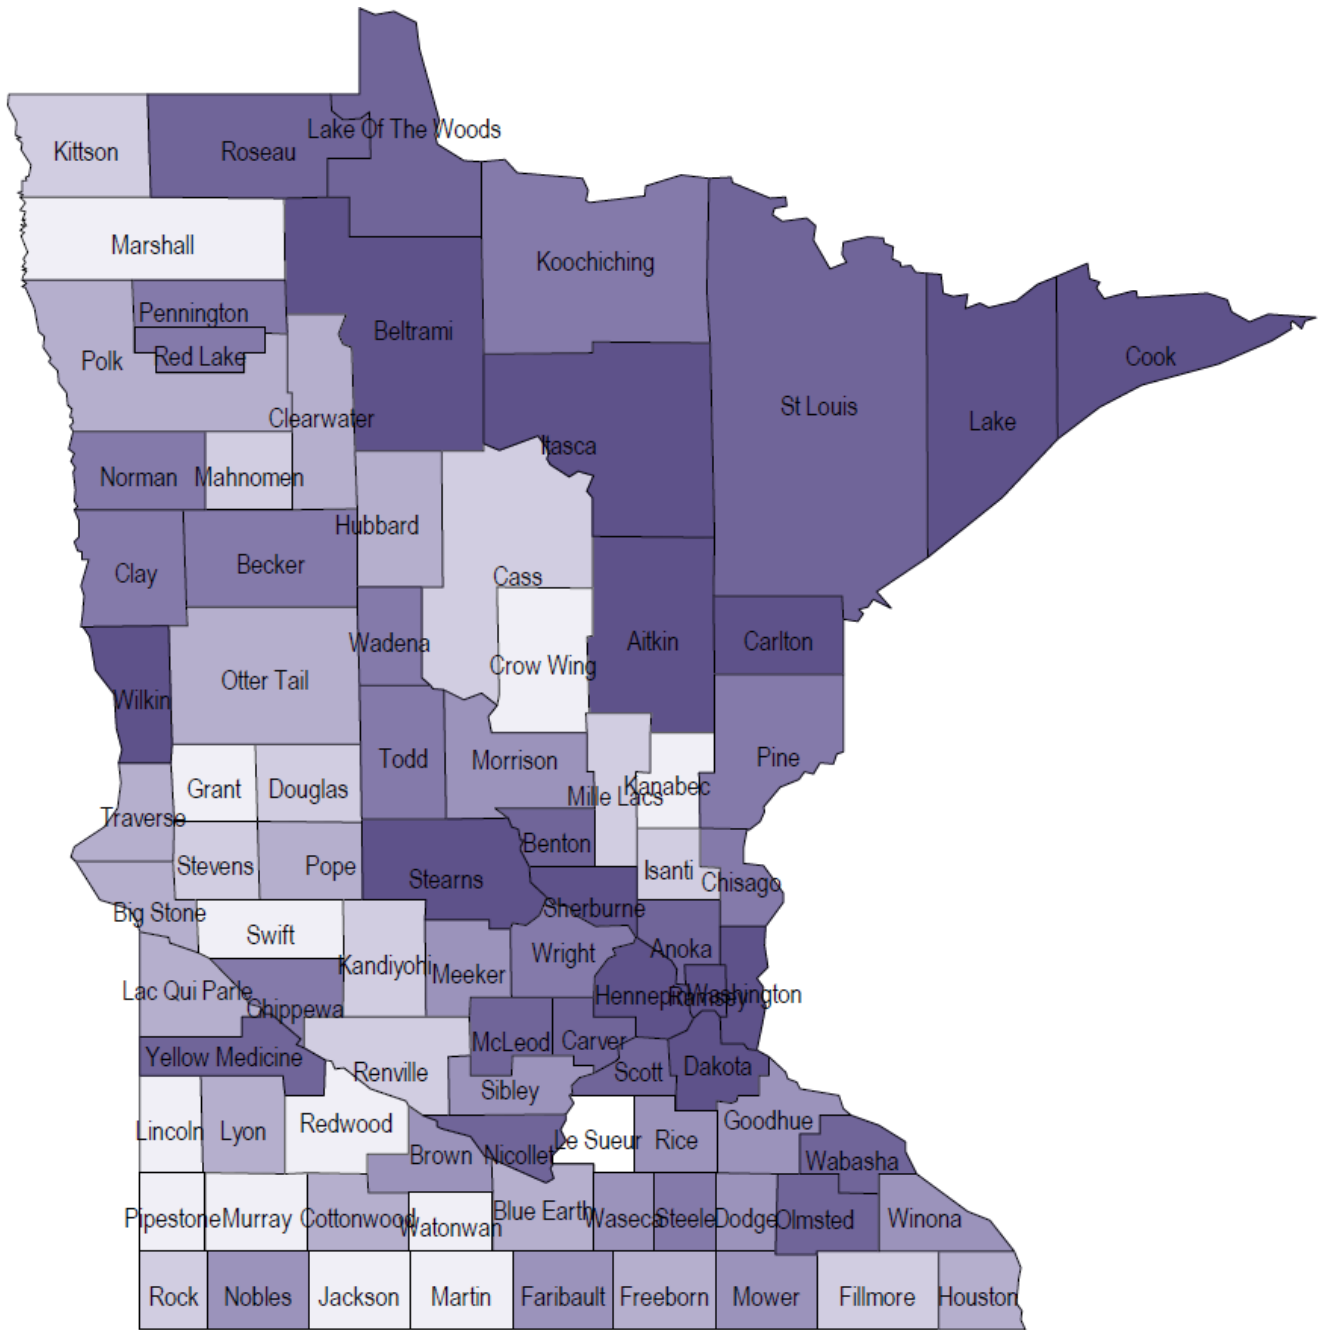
Kittson
Roseau
Lake Of The Woods
Marshall
Koochiching
Pennington
Beltrami
Polk
Red Lake
Cook
St Louis
Clearwater
Lake
Itasca
Norman
Mahnomen
Hubbard
Clay
Becker
Cass
Wadena
Aitkin
Carlton
Crow Wing
Wilkin
Otter Tail
Pine
Todd
Morrison
Grant
Douglas
Kanabec
Mille Lacs
Traverse
Benton
Stevens
Pope
Isanti
Chisago
Stearns
Big Stone
Sherburne
Swift
Anoka
Wright
Kandiyohi
Meeker
Lac Qui Parle
Hennepin
Ramsey
Washington
Chippewa
McLeod
Carver
Yellow Medicine
Renville
Scott
Dakota
Sibley
Goodhue
Lincoln
Lyon
Redwood
Le Sueur
Rice
Brown
Nicollet
Wabasha
Pipestone
Murray
Cottonwood
Watonwan
Blue Earth
Waseca
Steele
Dodge
Olmsted
Winona
Rock
Nobles
Jackson
Martin
Faribault
Freeborn
Mower
Fillmore
Houston